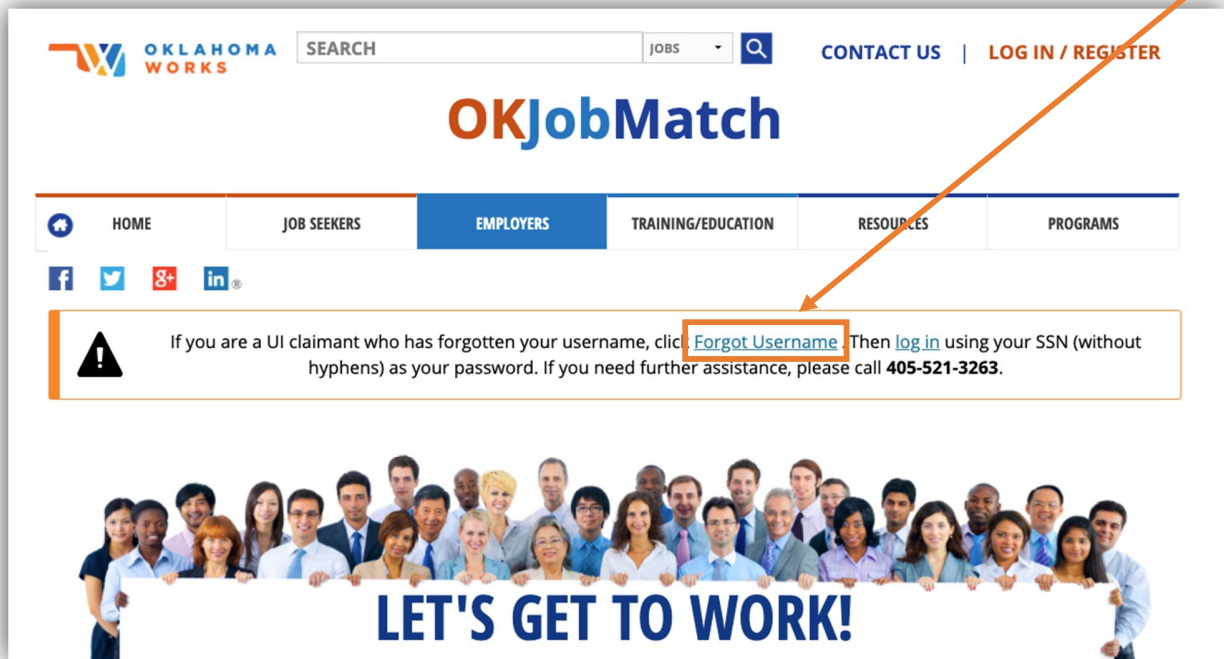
OKLAHOMA WORKS

SEARCH | JOBS

CONTACT US | LOG IN / REGISTER

OKJobMatch

HOME | JOB SEEKERS | EMPLOYERS | TRAINING/EDUCATION | RESOURCES | PROGRAMS

If you are a UI claimant who has forgotten your username, click Forgot Username . Then log in using your SSN (without hyphens) as your password. If you need further assistance, please call **405-521-3263**.

LET'S GET TO WORK!